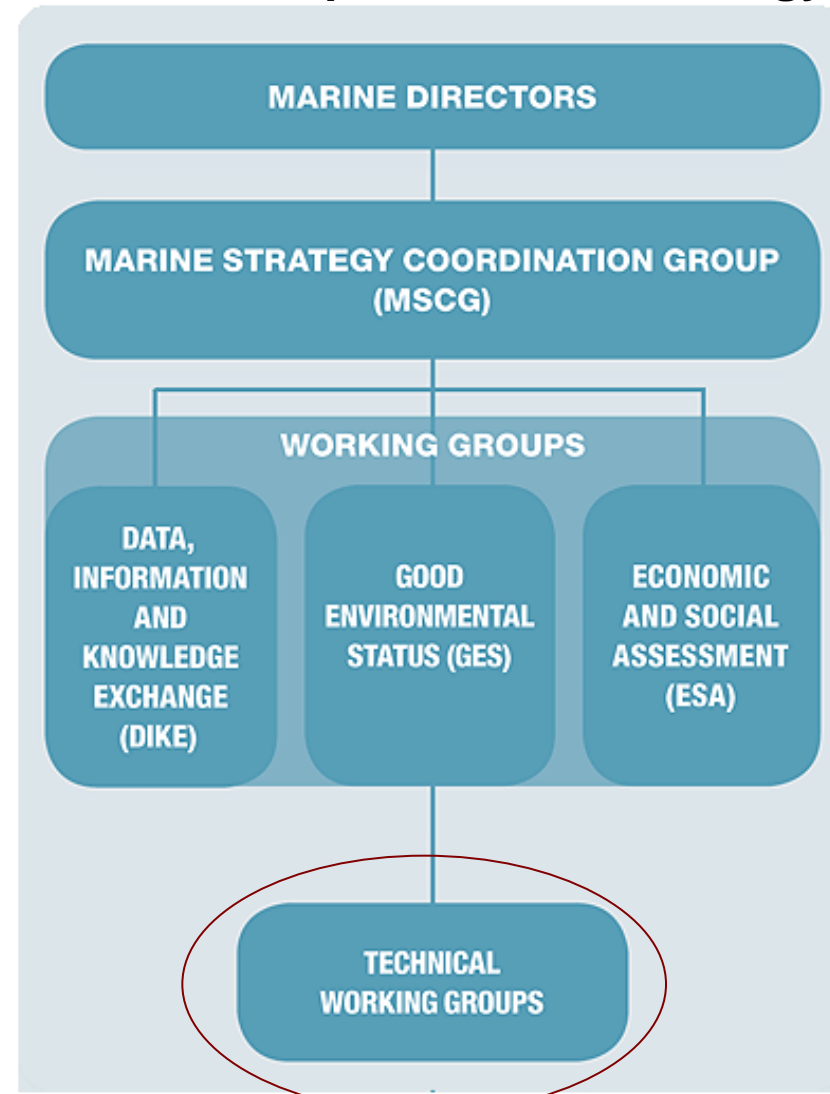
MARINE DIRECTORS

MARINE STRATEGY COORDINATION GROUP (MSCG)

WORKING GROUPS

DATA, INFORMATION AND KNOWLEDGE EXCHANGE (DIKE)

GOOD ENVIRONMENTAL STATUS (GES)

ECONOMIC AND SOCIAL ASSESSMENT (ESA)

TECHNICAL WORKING GROUPS